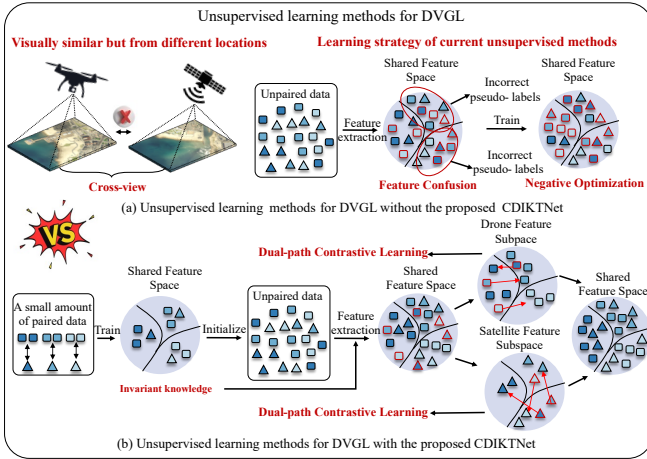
Unsupervised learning methods for DVGL

Visually similar but from different locations

Cross-view

Learning strategy of current unsupervised methods

Unpaired data

Feature extraction

Shared Feature Space

Incorrect pseudo- labels

Train

Shared Feature Space

Incorrect pseudo- labels

Feature Confusion

Negative Optimization

(a) Unsupervised learning methods for DVGL without the proposed CDIKTNet

VS

Dual-path Contrastive Learning

Drone Feature Subpace

A small amount of paired data

Train

Shared Feature Space

Initialize

Unpaired data

Feature extraction

Shared Feature Space

Shared Feature Space

Satellite Feature Subspace

Invariant knowledge

Dual-path Contrastive Learning

(b) Unsupervised learning methods for DVGL with the proposed CDIKTNet